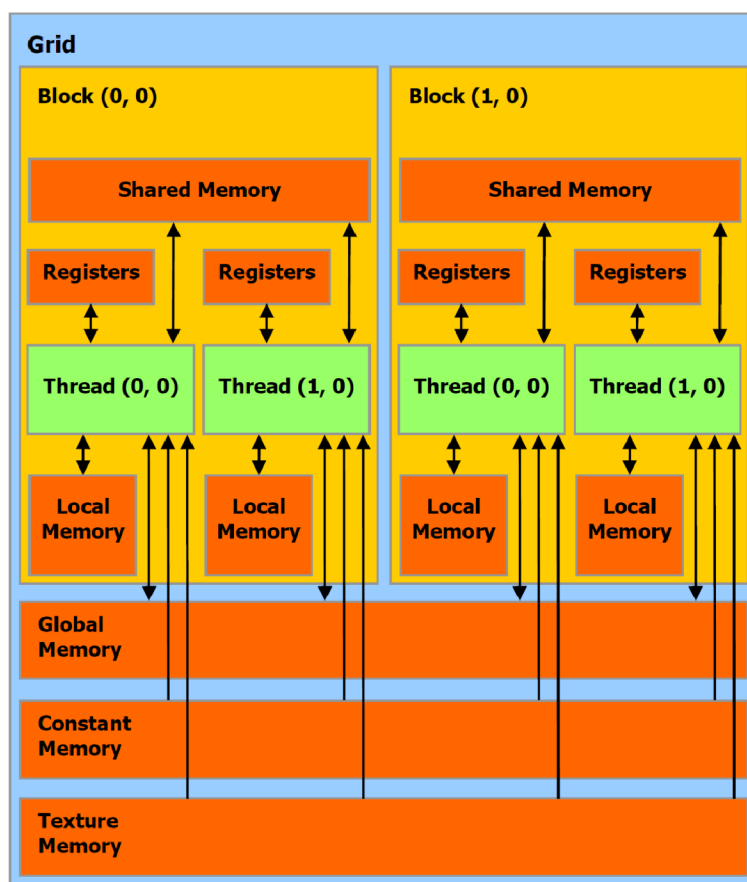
Grid

Block (0, 0)

Shared Memory

Registers

Registers

Thread (0, 0)

Thread (1, 0)

Local Memory

Local Memory

Block (1, 0)

Shared Memory

Registers

Registers

Thread (0, 0)

Thread (1, 0)

Local Memory

Local Memory

Global Memory

Constant Memory

Texture Memory